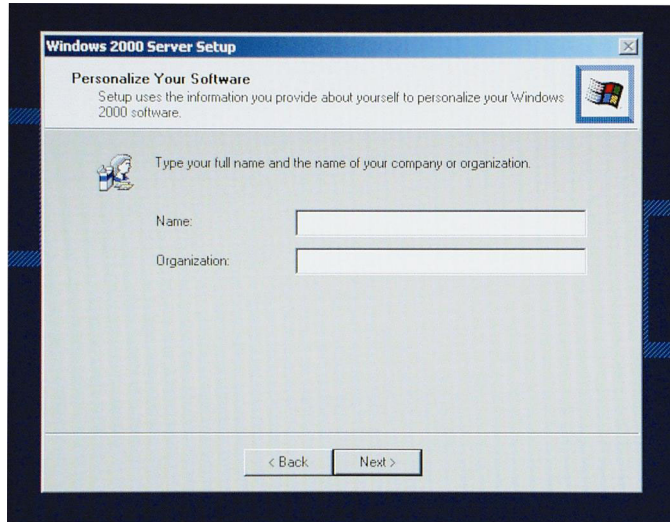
Windows 2000 Server Setup

Personalize Your Software

Setup uses the information you provide about yourself to personalize your Windows 2000 software.

Type your full name and the name of your company or organization.

Name:

Organization:

< Back

Next >